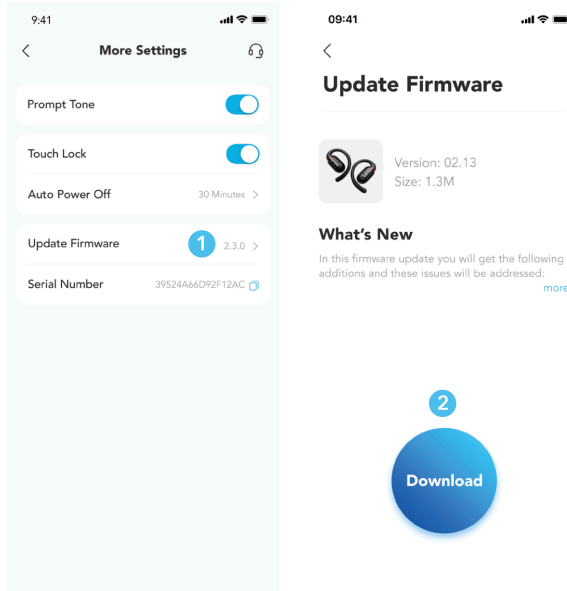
9:41

More Settings

Prompt Tone

Touch Lock

Auto Power Off 30 Minutes

Update Firmware 1 2.3.0

Serial Number 39524A66D92F12AC

09:41

Update Firmware

Version: 02.13
Size: 1.3M

What's New

In this firmware update you will get the following additions and these issues will be addressed:
more

2

Download